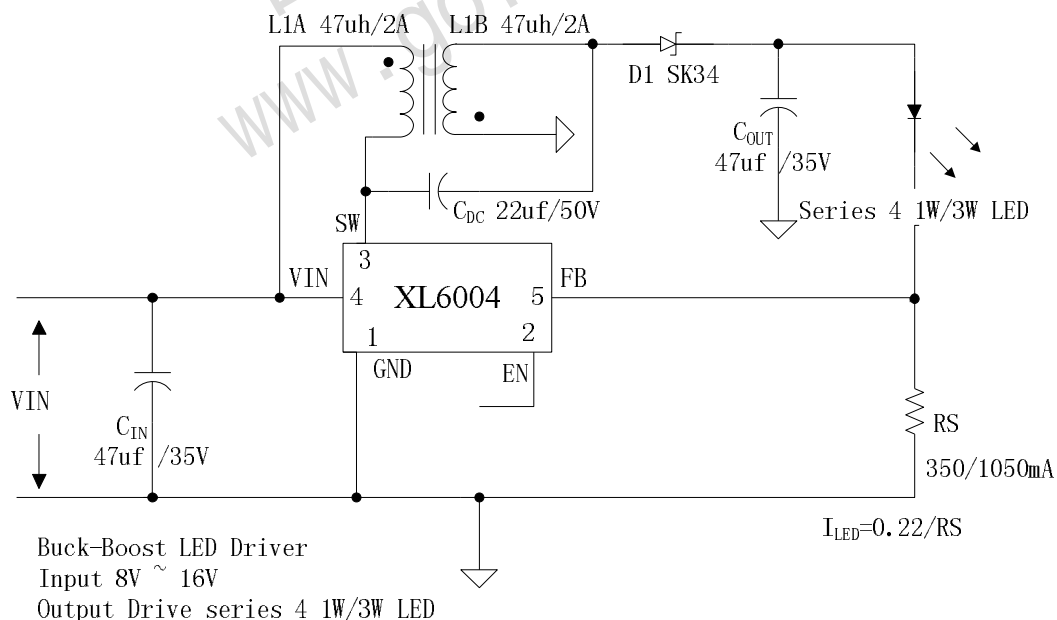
L1A 47uh/2A L1B 47uh/2A

D1 SK34

$C_{OUT}$ 47uf /35V

$C_{DC}$ 22uf/50V

SW

Series 4 1W/3W LED

3

VIN 4 XL6004 5 FB

1 2

GND EN

VIN

$C_{IN}$ 47uf /35V

RS

350/1050mA

$I_{LED}$=0.22/RS

Buck-Boost LED Driver
Input 8V ~ 16V
Output Drive series 4 1W/3W LED